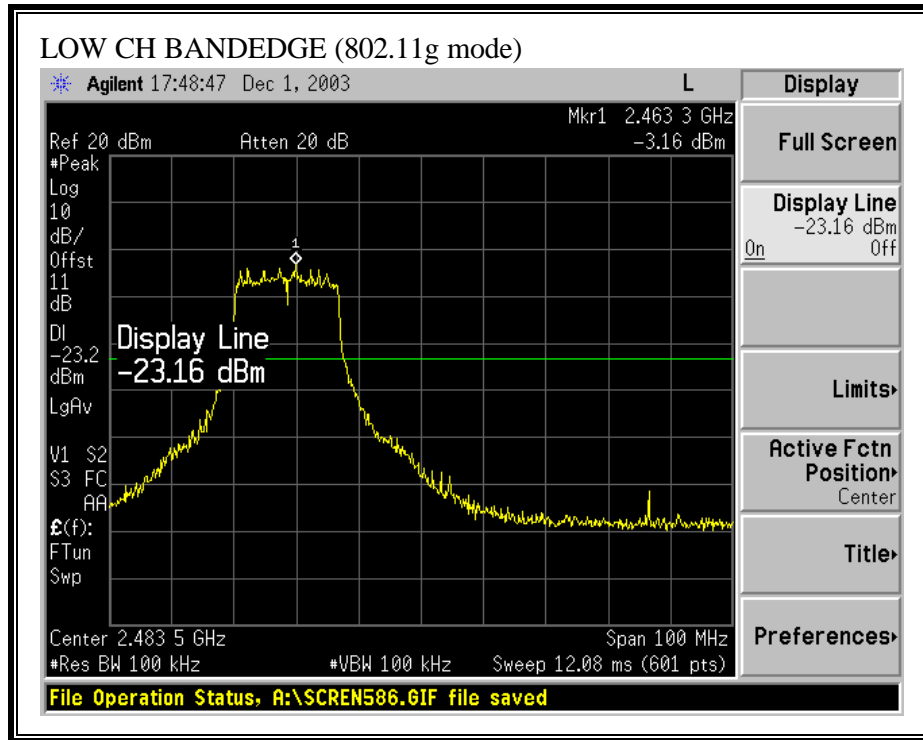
LOW CH BANDEDGE (802.11g mode)

Agilent 17:48:47 Dec 1, 2003

L

Display

Mkr1 2.463 3 GHz
Ref 20 dBm Atten 20 dB -3.16 dBm

#Peak
Log
10
dB/
Offst
11
dB

Dl
-23.2
dBm

1

Display Line
-23.16 dBm

LgAv

V1 S2
S3 FC
AA

£(f):
FTun
Swp

Center 2.483 5 GHz Span 100 MHz
#Res BW 100 kHz #VBW 100 kHz Sweep 12.08 ms (601 pts)

Full Screen

Display Line
-23.16 dBm
On Off

Limits▸

Active Fctn
Position▸
Center

Title▸

Preferences▸

File Operation Status, A:\SCREN586.GIF file saved